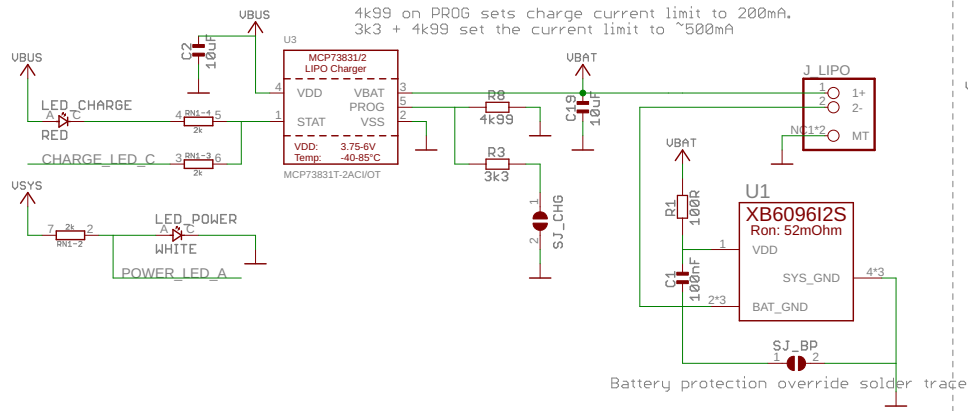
4k99 on PROG sets charge current limit to 200mA.
3k3 + 4k99 set the current limit to ~500mA

VBUS
C2
10uF
U3
MCP73831/2
LIPO Charger
4 VDD
VBAT 3
PROG 5
1 STAT
VSS 2
VDD: 3.75-6V
Temp: -40-85°C
MCP73831T-2ACI/OT

VBUS
LED_CHARGE
A C
RED
4 RN1-4 5
2k
CHARGE_LED_C
3 RN1-3 6
2k

VSYS
7 2k 2
RN1-2
LED_POWER
A C
WHITE
POWER_LED_A

R8
4k99
R3
3k3
1
SJ_CHG
2

VBAT
C19
10uF

J_LIPO
1 1+
2 2-
NC1*2
MT

VBAT
R1
100R
C1
100nF
U1
XB6096I2S
Ron: 52mOhm
1 VDD
SYS_GND 4*3
2*3 BAT_GND

SJ_BP
1 2
Battery protection override solder trace